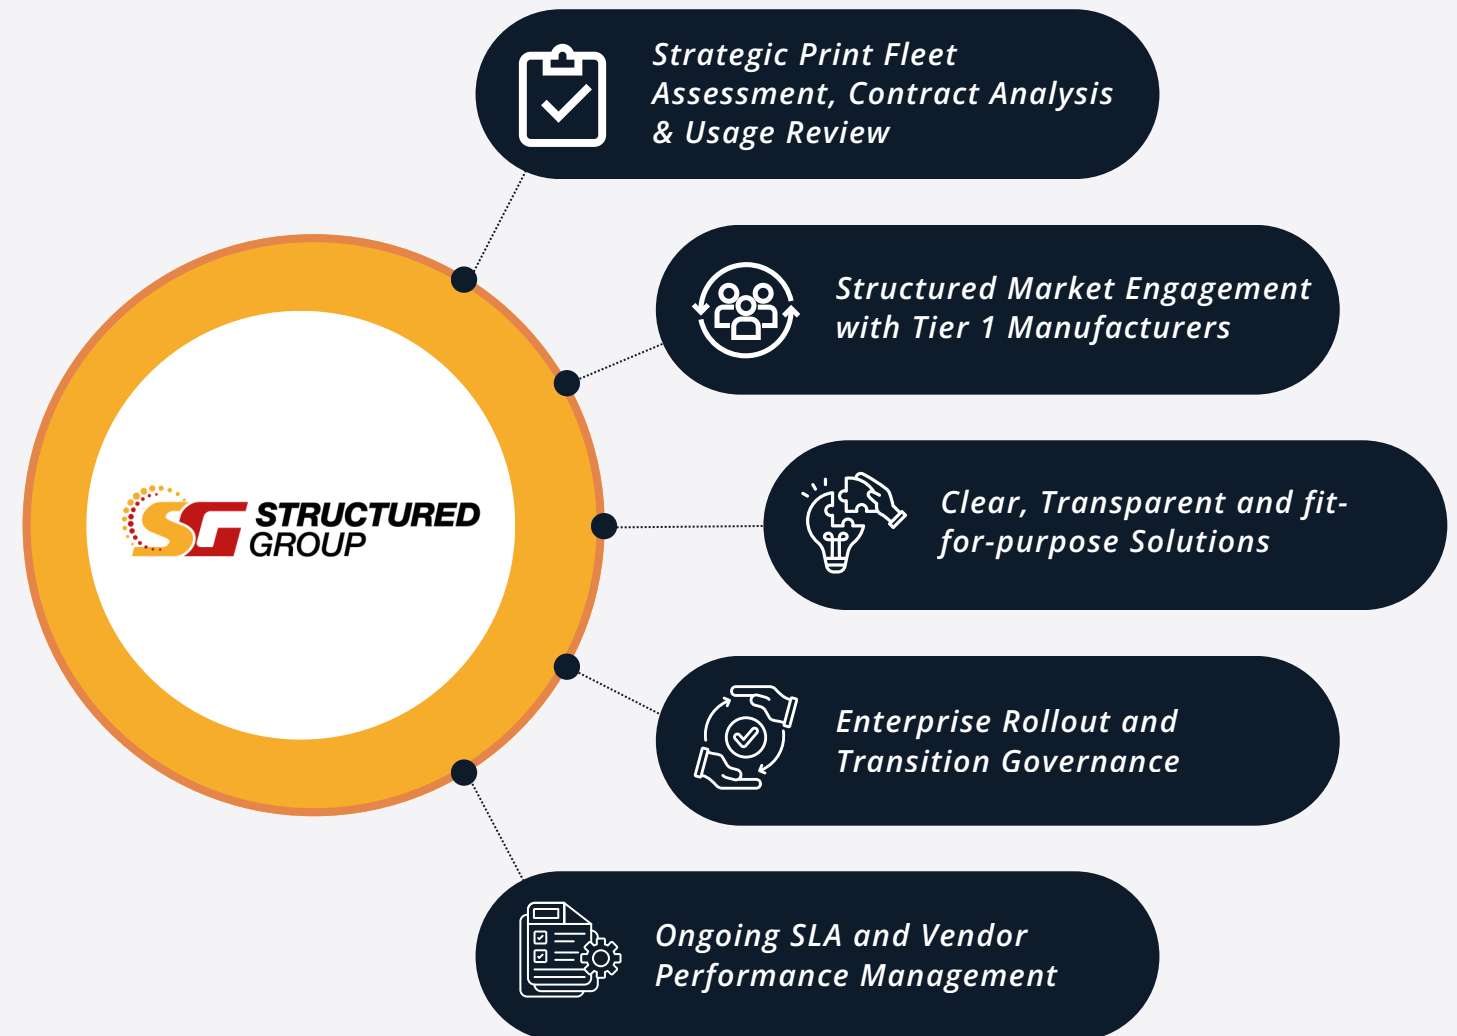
SG STRUCTURED GROUP

Strategic Print Fleet Assessment, Contract Analysis & Usage Review

Structured Market Engagement with Tier 1 Manufacturers

Clear, Transparent and fit-for-purpose Solutions

Enterprise Rollout and Transition Governance

Ongoing SLA and Vendor Performance Management